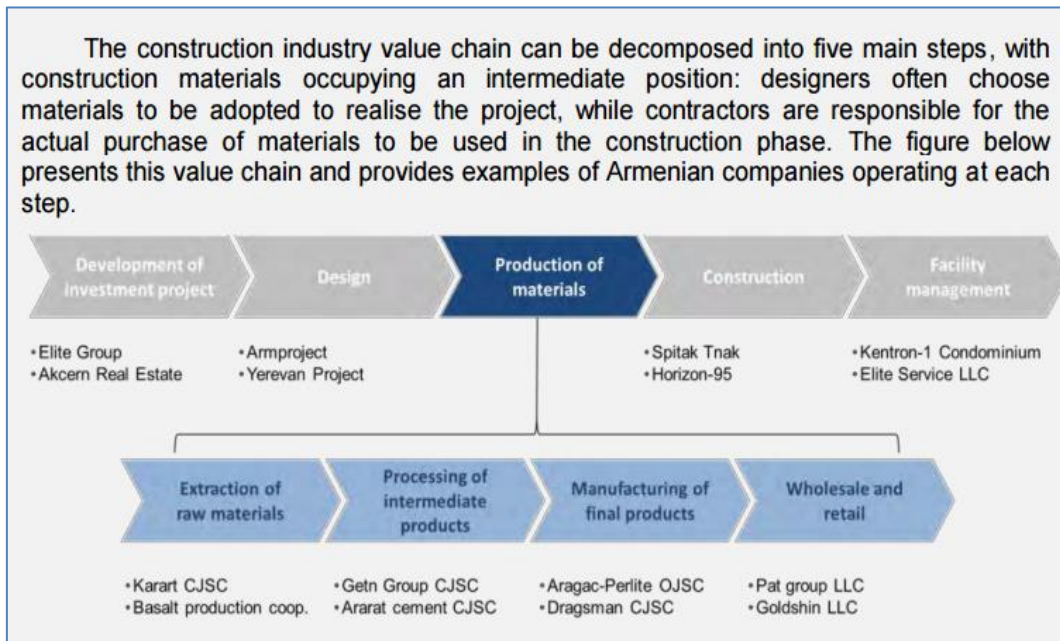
The construction industry value chain can be decomposed into five main steps, with construction materials occupying an intermediate position: designers often choose materials to be adopted to realise the project, while contractors are responsible for the actual purchase of materials to be used in the construction phase. The figure below presents this value chain and provides examples of Armenian companies operating at each step.

Development of investment project

Design

Production of materials

Construction

Facility management

•Elite Group
•Akcern Real Estate

•Armproject
•Yerevan Project

•Spitak Tnak
•Horizon-95

•Kentron-1 Condominium
•Elite Service LLC

Extraction of raw materials

Processing of intermediate products

Manufacturing of final products

Wholesale and retail

•Karart CJSC
•Basalt production coop.

•Getn Group CJSC
•Ararat cement CJSC

•Aragac-Perlite OJSC
•Dragsman CJSC

•Pat group LLC
•Goldshin LLC